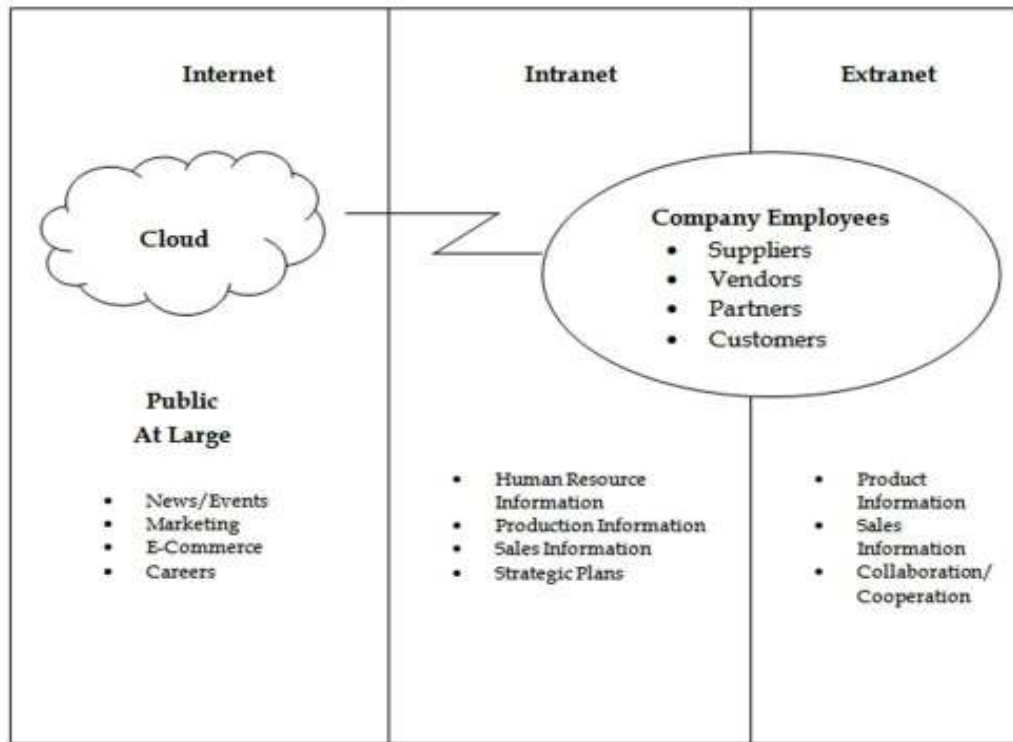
Internet

Intranet

Extranet

Cloud

Company Employees
- Suppliers
- Vendors
- Partners
- Customers

Public At Large

- News/Events
- Marketing
- E-Commerce
- Careers

- Human Resource Information
- Production Information
- Sales Information
- Strategic Plans

- Product Information
- Sales Information
- Collaboration/ Cooperation